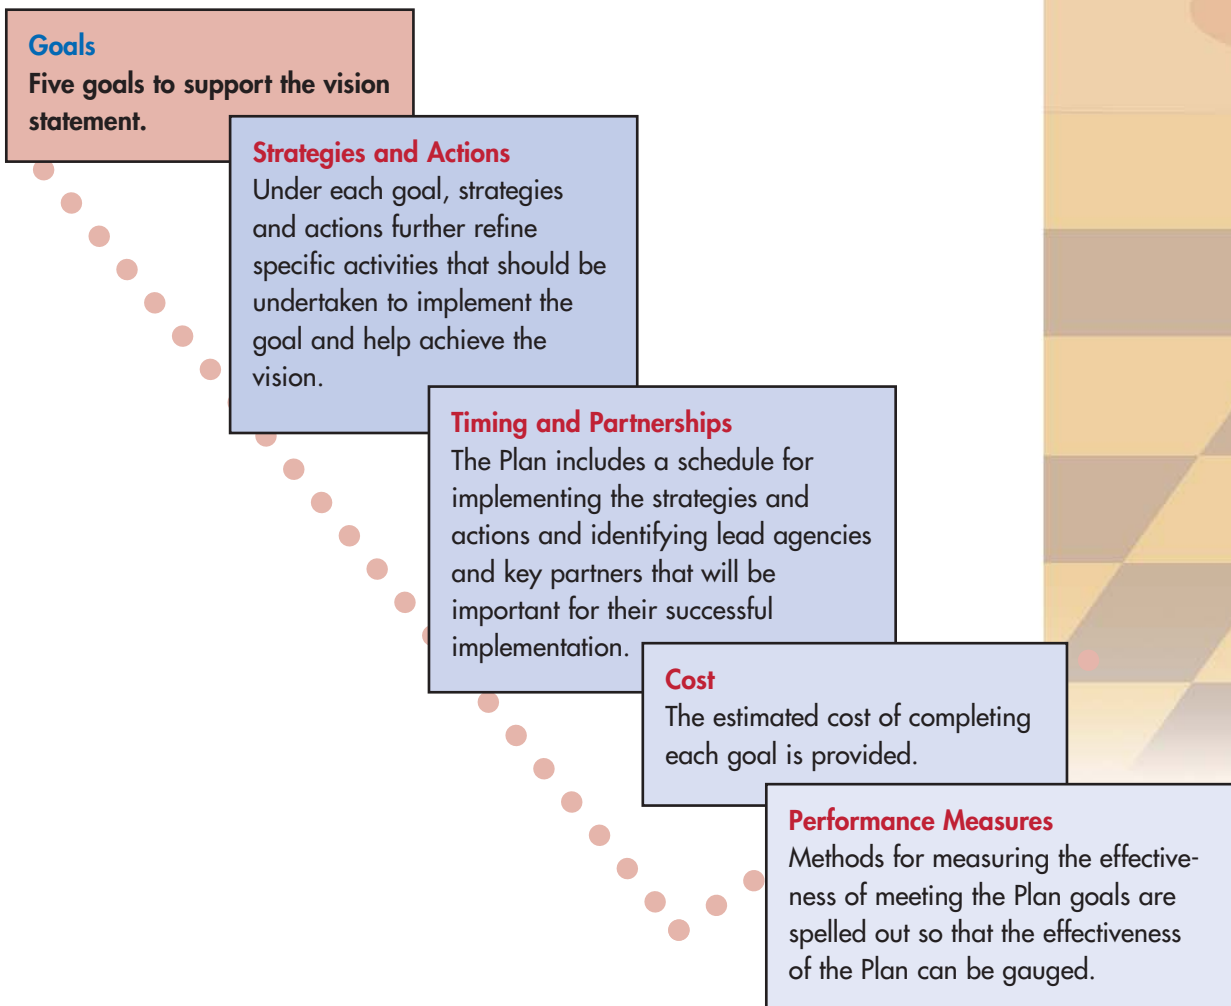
Goals
Five goals to support the vision statement.

Strategies and Actions
Under each goal, strategies and actions further refine specific activities that should be undertaken to implement the goal and help achieve the vision.

Timing and Partnerships
The Plan includes a schedule for implementing the strategies and actions and identifying lead agencies and key partners that will be important for their successful implementation.

Cost
The estimated cost of completing each goal is provided.

Performance Measures
Methods for measuring the effectiveness of meeting the Plan goals are spelled out so that the effectiveness of the Plan can be gauged.